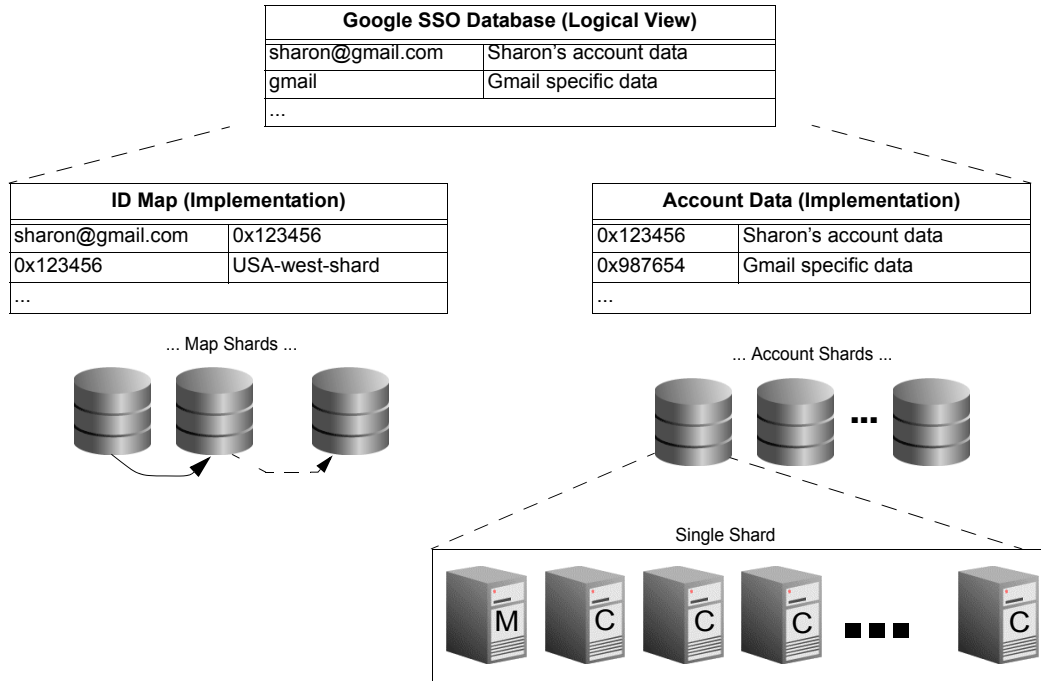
| Google SSO Database (Logical View) | |
|---|---|
| sharon@gmail.com | Sharon's account data |
| gmail | Gmail specific data |
| ... | |

| ID Map (Implementation) | |
|---|---|
| sharon@gmail.com | 0x123456 |
| 0x123456 | USA-west-shard |
| ... | |

| Account Data (Implementation) | |
|---|---|
| 0x123456 | Sharon's account data |
| 0x987654 | Gmail specific data |
| ... | |

... Map Shards ...

... Account Shards ...

...

Single Shard

M C C C C